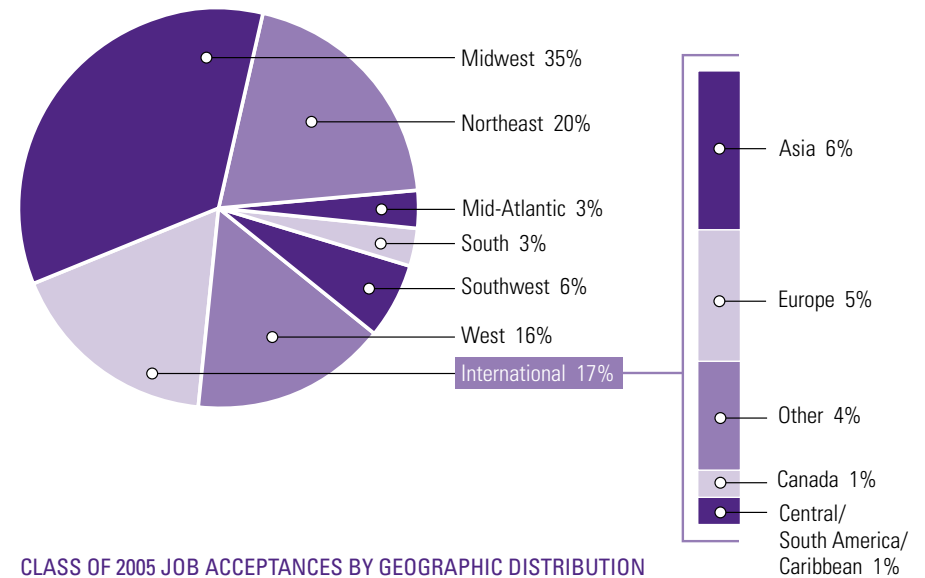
Midwest 35%
Northeast 20%
Mid-Atlantic 3%
South 3%
Southwest 6%
West 16%
International 17%

Asia 6%
Europe 5%
Other 4%
Canada 1%
Central/ South America/ Caribbean 1%

CLASS OF 2005 JOB ACCEPTANCES BY GEOGRAPHIC DISTRIBUTION